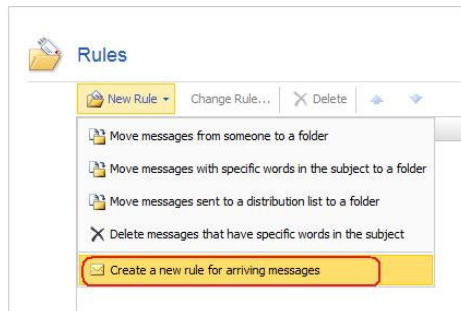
Rules

New Rule ▾ Change Rule... Delete

Move messages from someone to a folder

Move messages with specific words in the subject to a folder

Move messages sent to a distribution list to a folder

Delete messages that have specific words in the subject

Create a new rule for arriving messages